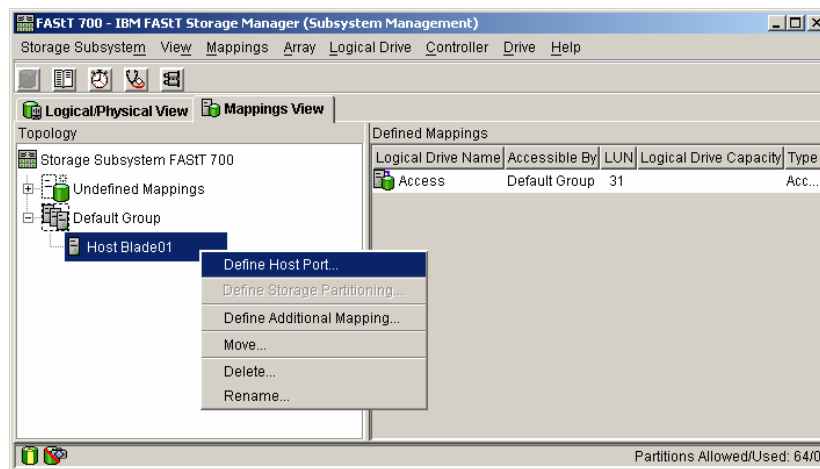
FAStT 700 - IBM FAStT Storage Manager (Subsystem Management)

Storage Subsystem View Mappings Array Logical Drive Controller Drive Help

Logical/Physical View Mappings View

Topology

Storage Subsystem FAStT 700

Undefined Mappings

Default Group

Host Blade01

Define Host Port...
Define Storage Partitioning...
Define Additional Mapping...
Move...
Delete...
Rename...

Defined Mappings

| Logical Drive Name | Accessible By | LUN | Logical Drive Capacity | Type |
|---|---|---|---|---|
| Access | Default Group | 31 | | Acc... |

Partitions Allowed/Used: 64/0